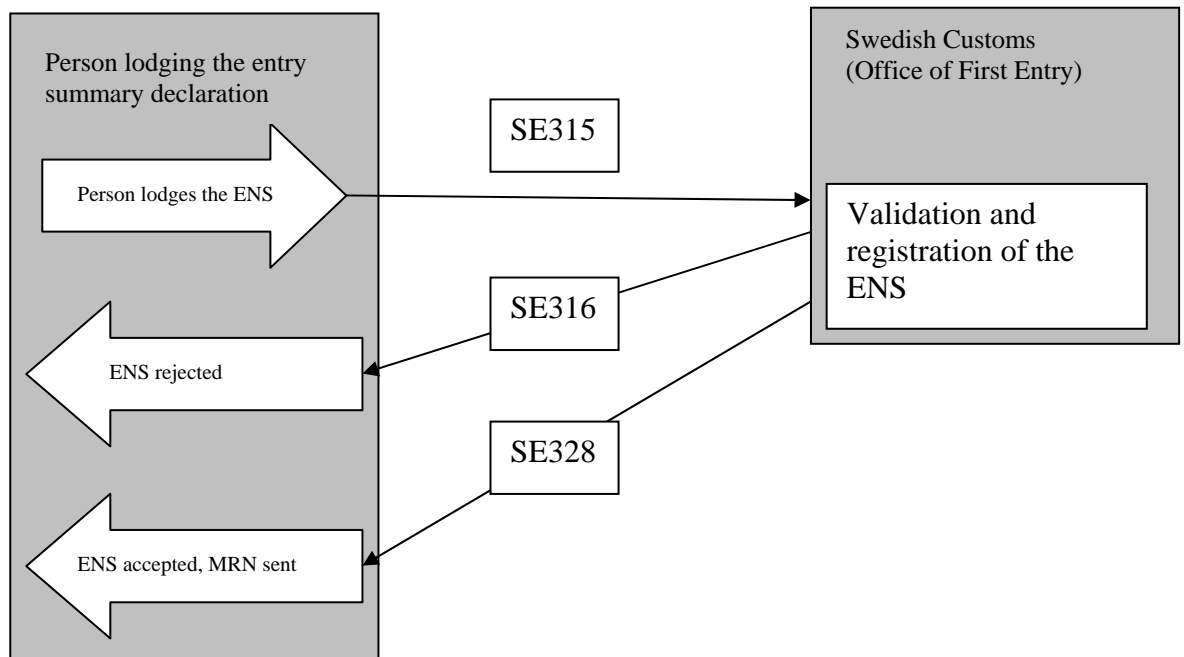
Person lodging the entry summary declaration

Swedish Customs (Office of First Entry)

SE315

Person lodges the ENS

Validation and registration of the ENS

SE316

ENS rejected

SE328

ENS accepted, MRN sent